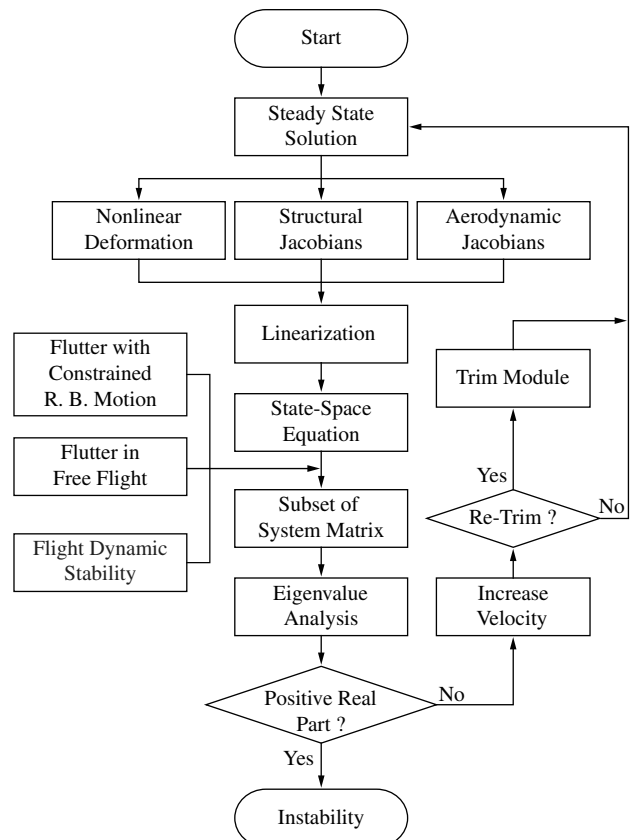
Start

Steady State Solution

Nonlinear Deformation

Structural Jacobians

Aerodynamic Jacobians

Linearization

Flutter with Constrained R. B. Motion

Flutter in Free Flight

Flight Dynamic Stability

State-Space Equation

Subset of System Matrix

Eigenvalue Analysis

Positive Real Part ?

No

Yes

Instability

Increase Velocity

Re-Trim ?

Yes

No

Trim Module